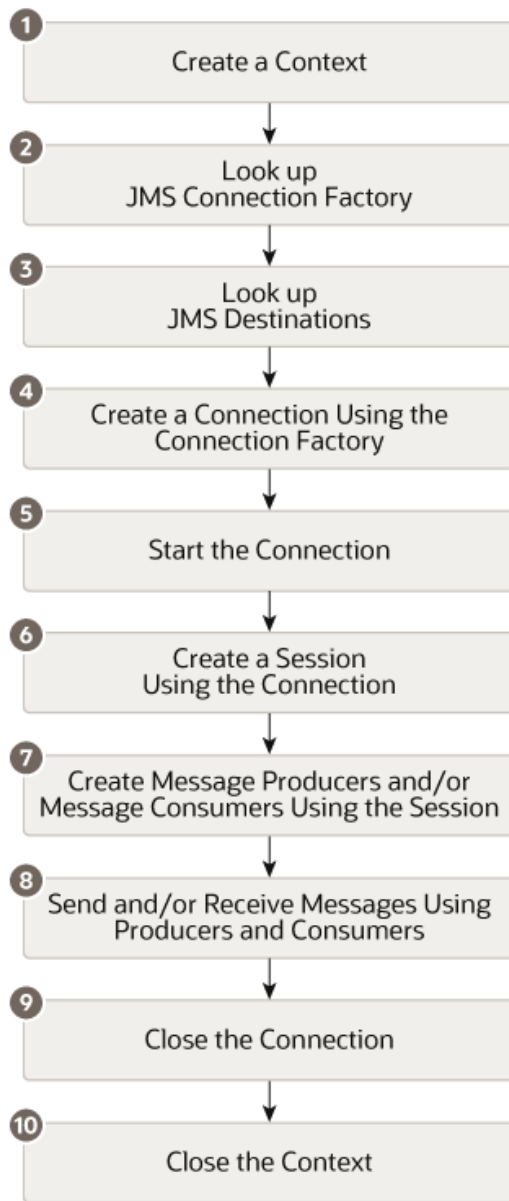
1
Create a Context

2
Look up JMS Connection Factory

3
Look up JMS Destinations

4
Create a Connection Using the Connection Factory

5
Start the Connection

6
Create a Session Using the Connection

7
Create Message Producers and/or Message Consumers Using the Session

8
Send and/or Receive Messages Using Producers and Consumers

9
Close the Connection

10
Close the Context